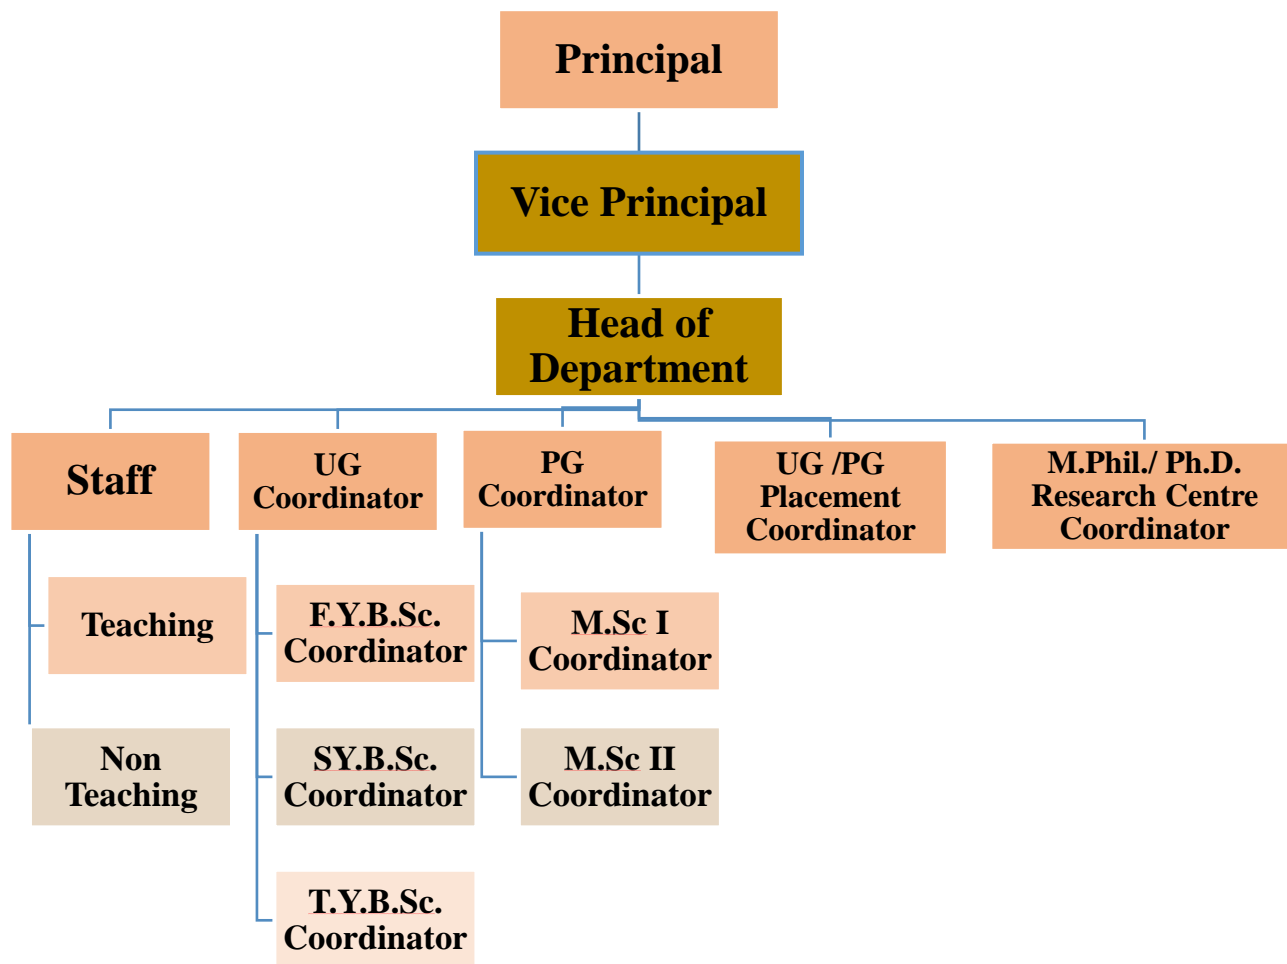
Principal

Vice Principal

Head of Department

Staff

UG Coordinator

PG Coordinator

UG /PG Placement Coordinator

M.Phil./ Ph.D. Research Centre Coordinator

Teaching

Non Teaching

F.Y.B.Sc. Coordinator

SY.B.Sc. Coordinator

T.Y.B.Sc. Coordinator

M.Sc I Coordinator

M.Sc II Coordinator